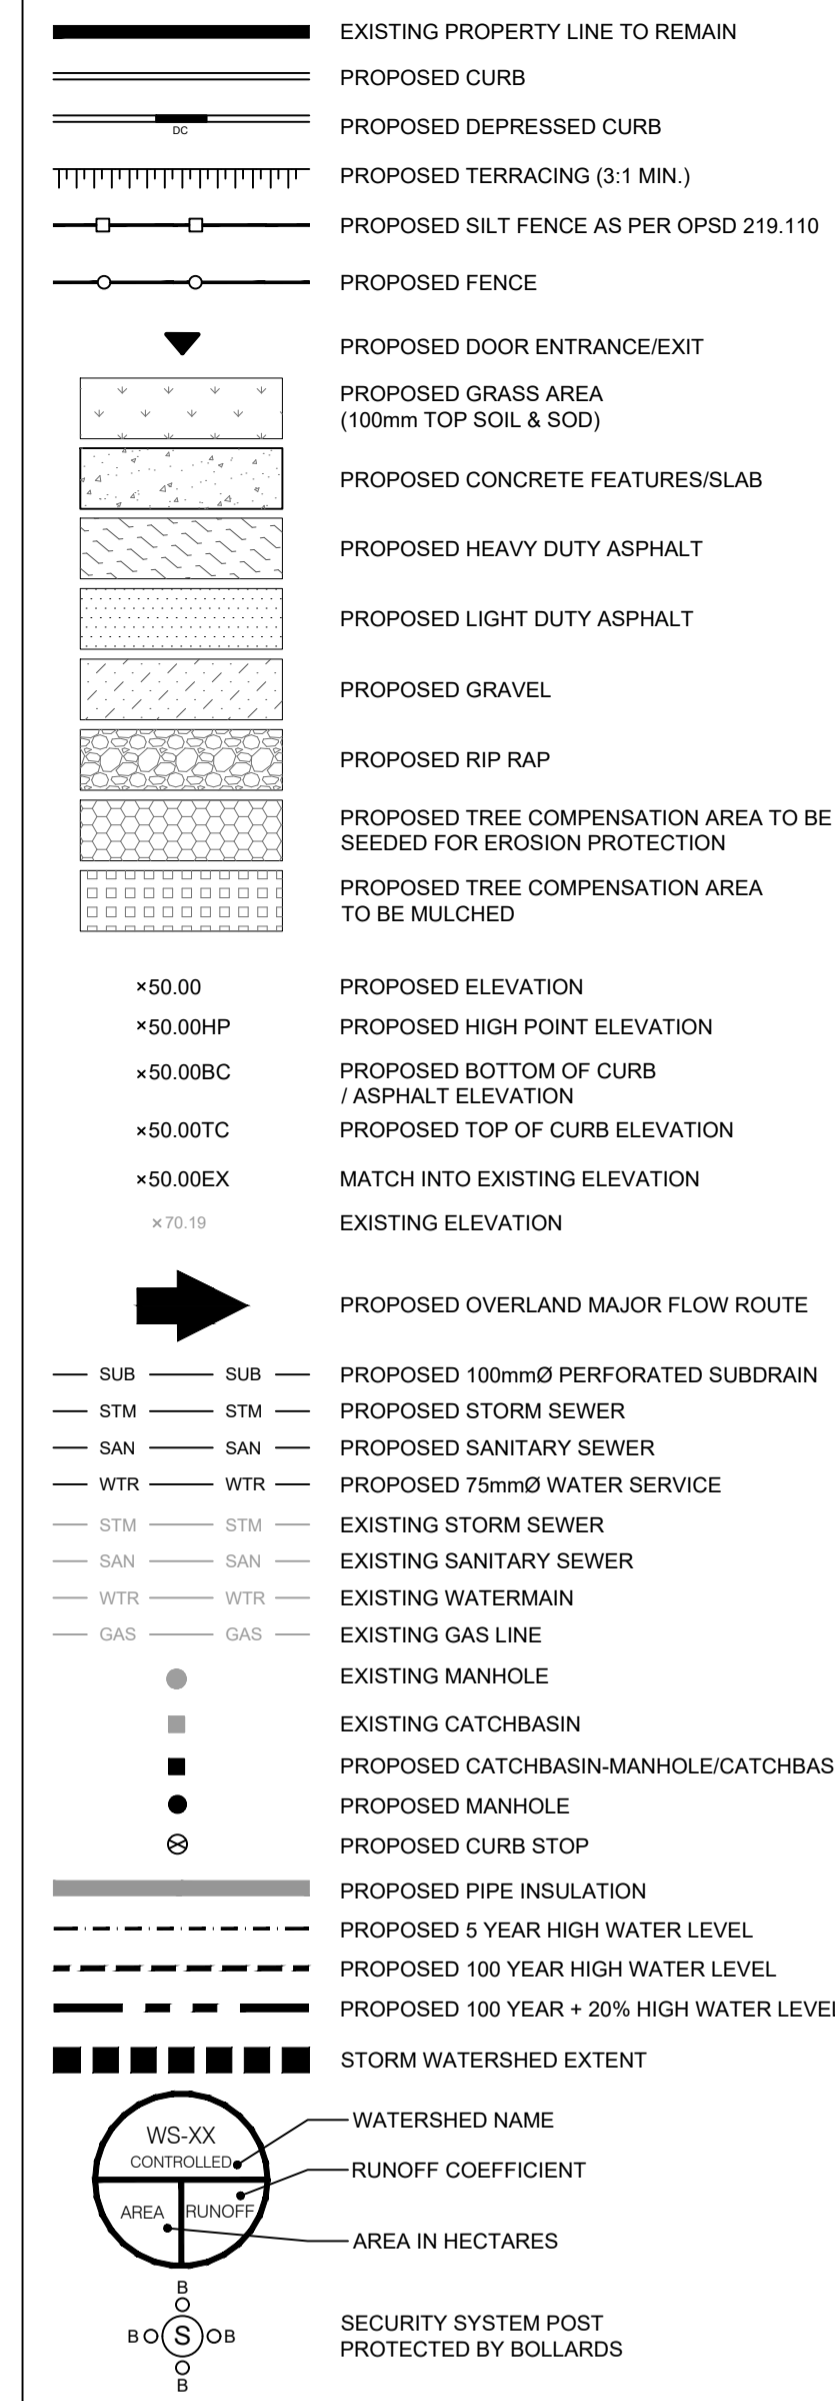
EXISTING PROPERTY LINE TO REMAIN

PROPOSED CURB

DC

PROPOSED DEPRESSED CURB

PROPOSED TERRACING (3:1 MIN.)

PROPOSED SILT FENCE AS PER OPSD 219.110

PROPOSED FENCE

PROPOSED DOOR ENTRANCE/EXIT

PROPOSED GRASS AREA
(100mm TOP SOIL & SOD)

PROPOSED CONCRETE FEATURES/SLAB

PROPOSED HEAVY DUTY ASPHALT

PROPOSED LIGHT DUTY ASPHALT

PROPOSED GRAVEL

PROPOSED RIP RAP

PROPOSED TREE COMPENSATION AREA TO BE SEEDED FOR EROSION PROTECTION

PROPOSED TREE COMPENSATION AREA TO BE MULCHED

×50.00 PROPOSED ELEVATION

×50.00HP PROPOSED HIGH POINT ELEVATION

×50.00BC PROPOSED BOTTOM OF CURB / ASPHALT ELEVATION

×50.00TC PROPOSED TOP OF CURB ELEVATION

×50.00EX MATCH INTO EXISTING ELEVATION

×70.19 EXISTING ELEVATION

PROPOSED OVERLAND MAJOR FLOW ROUTE

SUB SUB PROPOSED 100mmØ PERFORATED SUBDRAIN

STM STM PROPOSED STORM SEWER

SAN SAN PROPOSED SANITARY SEWER

WTR WTR PROPOSED 75mmØ WATER SERVICE

STM STM EXISTING STORM SEWER

SAN SAN EXISTING SANITARY SEWER

WTR WTR EXISTING WATERMAIN

GAS GAS EXISTING GAS LINE

EXISTING MANHOLE

EXISTING CATCHBASIN

PROPOSED CATCHBASIN-MANHOLE/CATCHBAS

PROPOSED MANHOLE

PROPOSED CURB STOP

PROPOSED PIPE INSULATION

PROPOSED 5 YEAR HIGH WATER LEVEL

PROPOSED 100 YEAR HIGH WATER LEVEL

PROPOSED 100 YEAR + 20% HIGH WATER LEVEL

STORM WATERSHED EXTENT

WS-XX
CONTROLLED
AREA RUNOFF

WATERSHED NAME

RUNOFF COEFFICIENT

AREA IN HECTARES

B
B S B
B

SECURITY SYSTEM POST PROTECTED BY BOLLARDS